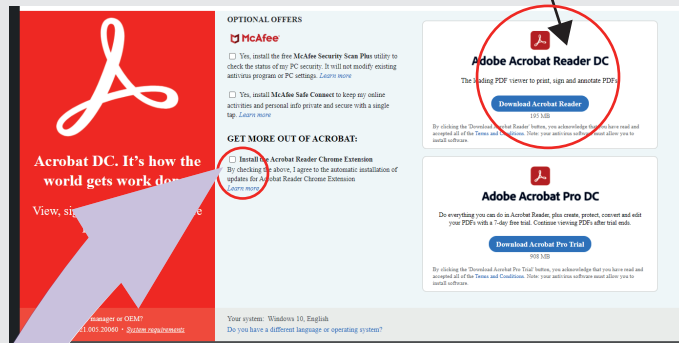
OPTIONAL OFFERS

McAfee

Yes, install the free McAfee Security Scan Plus utility to check the status of my PC security. It will not modify existing antivirus program or PC settings. Learn more

Yes, install McAfee Safe Connect to keep my online activities and personal info private and secure with a single tap. Learn more

GET MORE OUT OF ACROBAT:

Install the Acrobat Reader Chrome Extension
By checking the above, I agree to the automatic installation of updates for Acrobat Reader Chrome Extension
Learn more

Acrobat DC. It's how the world gets work do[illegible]

View, si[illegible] e

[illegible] manager or OEM?
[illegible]21.005.20060 • System requirements

Your system: Windows 10, English
Do you have a different language or operating system?

Adobe Acrobat Reader DC

The leading PDF viewer to print, sign and annotate PDFs.

Download Acrobat Reader

195 MB

By clicking the 'Download Acrobat Reader' button, you acknowledge that you have read and accepted all of the Terms and Conditions. Note: your antivirus software must allow you to install software.

Adobe Acrobat Pro DC

Do everything you can do in Acrobat Reader, plus create, protect, convert and edit your PDFs with a 7-day free trial. Continue viewing PDFs after trial ends.

Download Acrobat Pro Trial

908 MB

By clicking the 'Download Acrobat Pro Trial' button, you acknowledge that you have read and accepted all of the Terms and Conditions. Note: your antivirus software must allow you to install software.